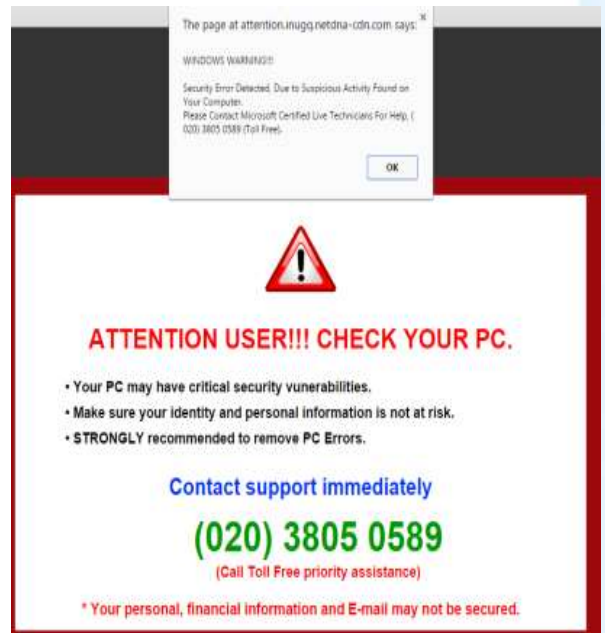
The page at attention.inugq.netdna-cdn.com says:

WINDOWS WARNING!!!

Security Error Detected. Due to Suspicious Activity Found on Your Computer.
Please Contact Microsoft Certified Live Technicians For Help. ( (020) 3805 0589 (Toll Free).

OK

ATTENTION USER!!! CHECK YOUR PC.

• Your PC may have critical security vunerabilities.
• Make sure your identity and personal information is not at risk.
• STRONGLY recommended to remove PC Errors.

Contact support immediately

(020) 3805 0589

(Call Toll Free priority assistance)

* Your personal, financial information and E-mail may not be secured.